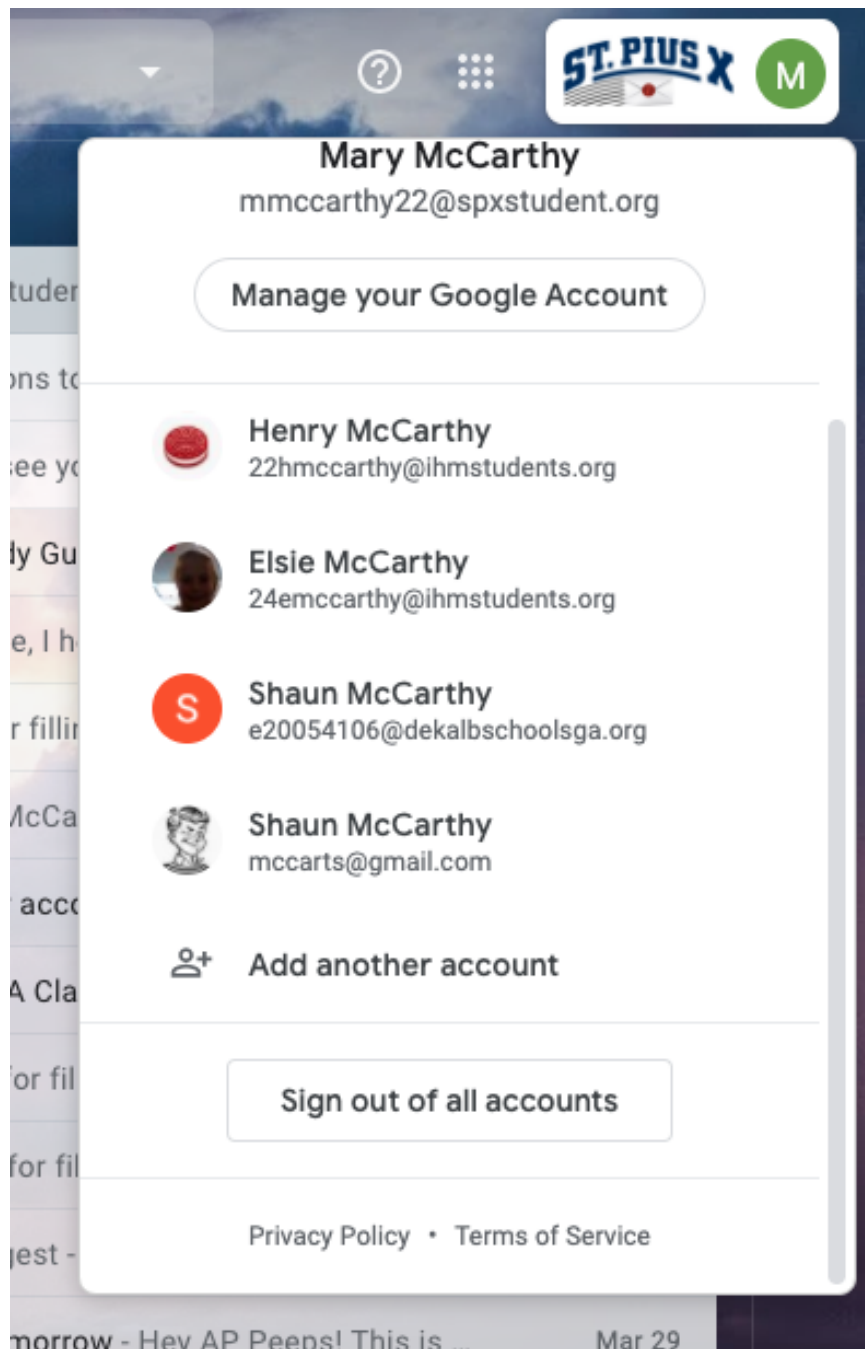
ST. PIUS X
M

Mary McCarthy
mmccarthy22@spxstudent.org

Manage your Google Account

Henry McCarthy
22hmccarthy@ihmstudents.org

Elsie McCarthy
24emccarthy@ihmstudents.org

S
Shaun McCarthy
e20054106@dekalbschoolsga.org

Shaun McCarthy
mccarts@gmail.com

Add another account

Sign out of all accounts

Privacy Policy • Terms of Service

tuder
ons to
see yo
dy Gu
e, I h
r fillir
McCa
acco
A Cla
for fil
for fil
gest -
morrow - Hey AP Peeps! This is ... Mar 29